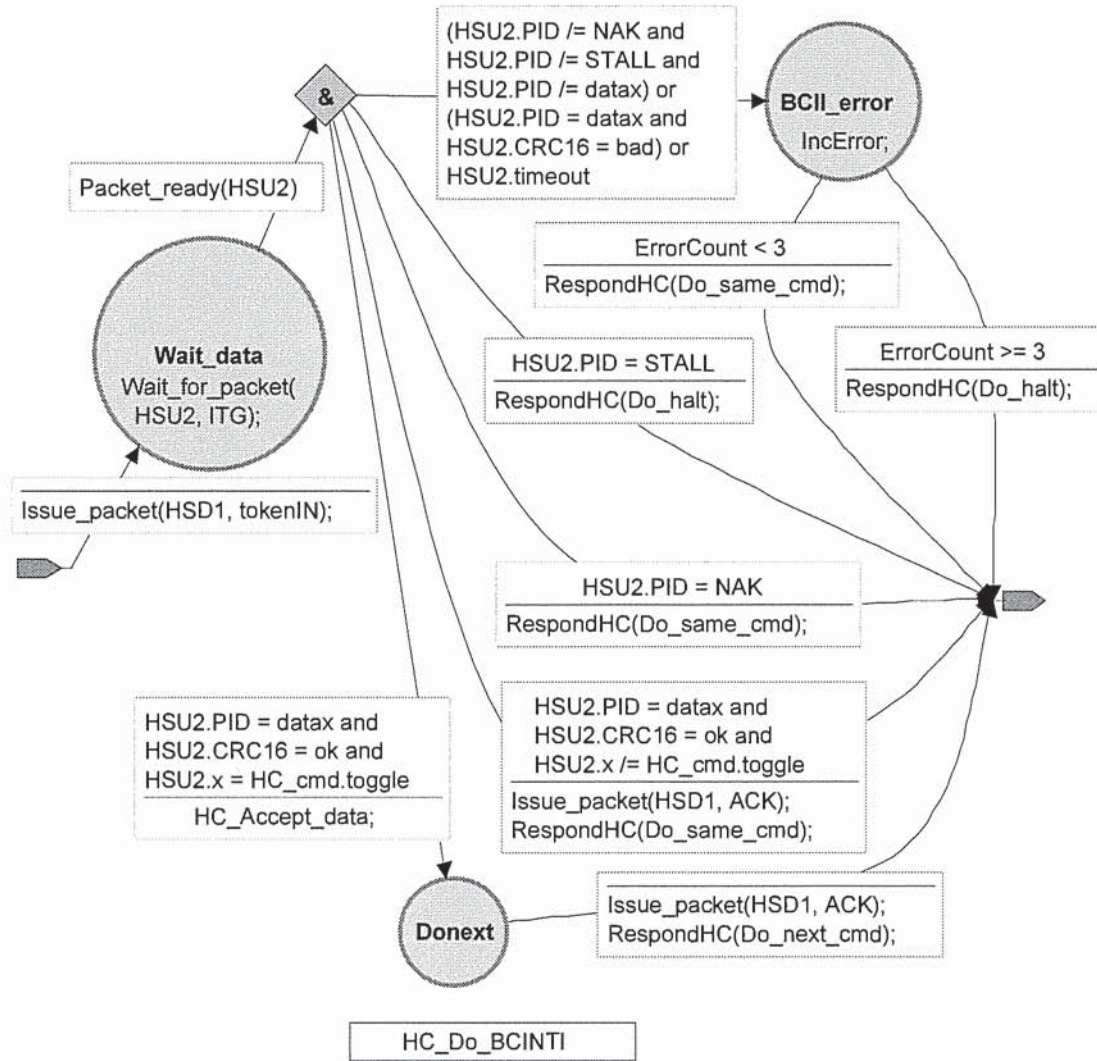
&

(HSU2.PID /= NAK and HSU2.PID /= STALL and HSU2.PID /= datax) or (HSU2.PID = datax and HSU2.CRC16 = bad) or HSU2.timeout

BCII_error
IncError;

Packet_ready(HSU2)

ErrorCount < 3
RespondHC(Do_same_cmd);

Wait_data
Wait_for_packet( HSU2, ITG);

HSU2.PID = STALL
RespondHC(Do_halt);

ErrorCount >= 3
RespondHC(Do_halt);

Issue_packet(HSD1, tokenIN);

HSU2.PID = NAK
RespondHC(Do_same_cmd);

HSU2.PID = datax and HSU2.CRC16 = ok and HSU2.x = HC_cmd.toggle
HC_Accept_data;

HSU2.PID = datax and HSU2.CRC16 = ok and HSU2.x /= HC_cmd.toggle
Issue_packet(HSD1, ACK);
RespondHC(Do_same_cmd);

Donext

Issue_packet(HSD1, ACK);
RespondHC(Do_next_cmd);

HC_Do_BCINTI